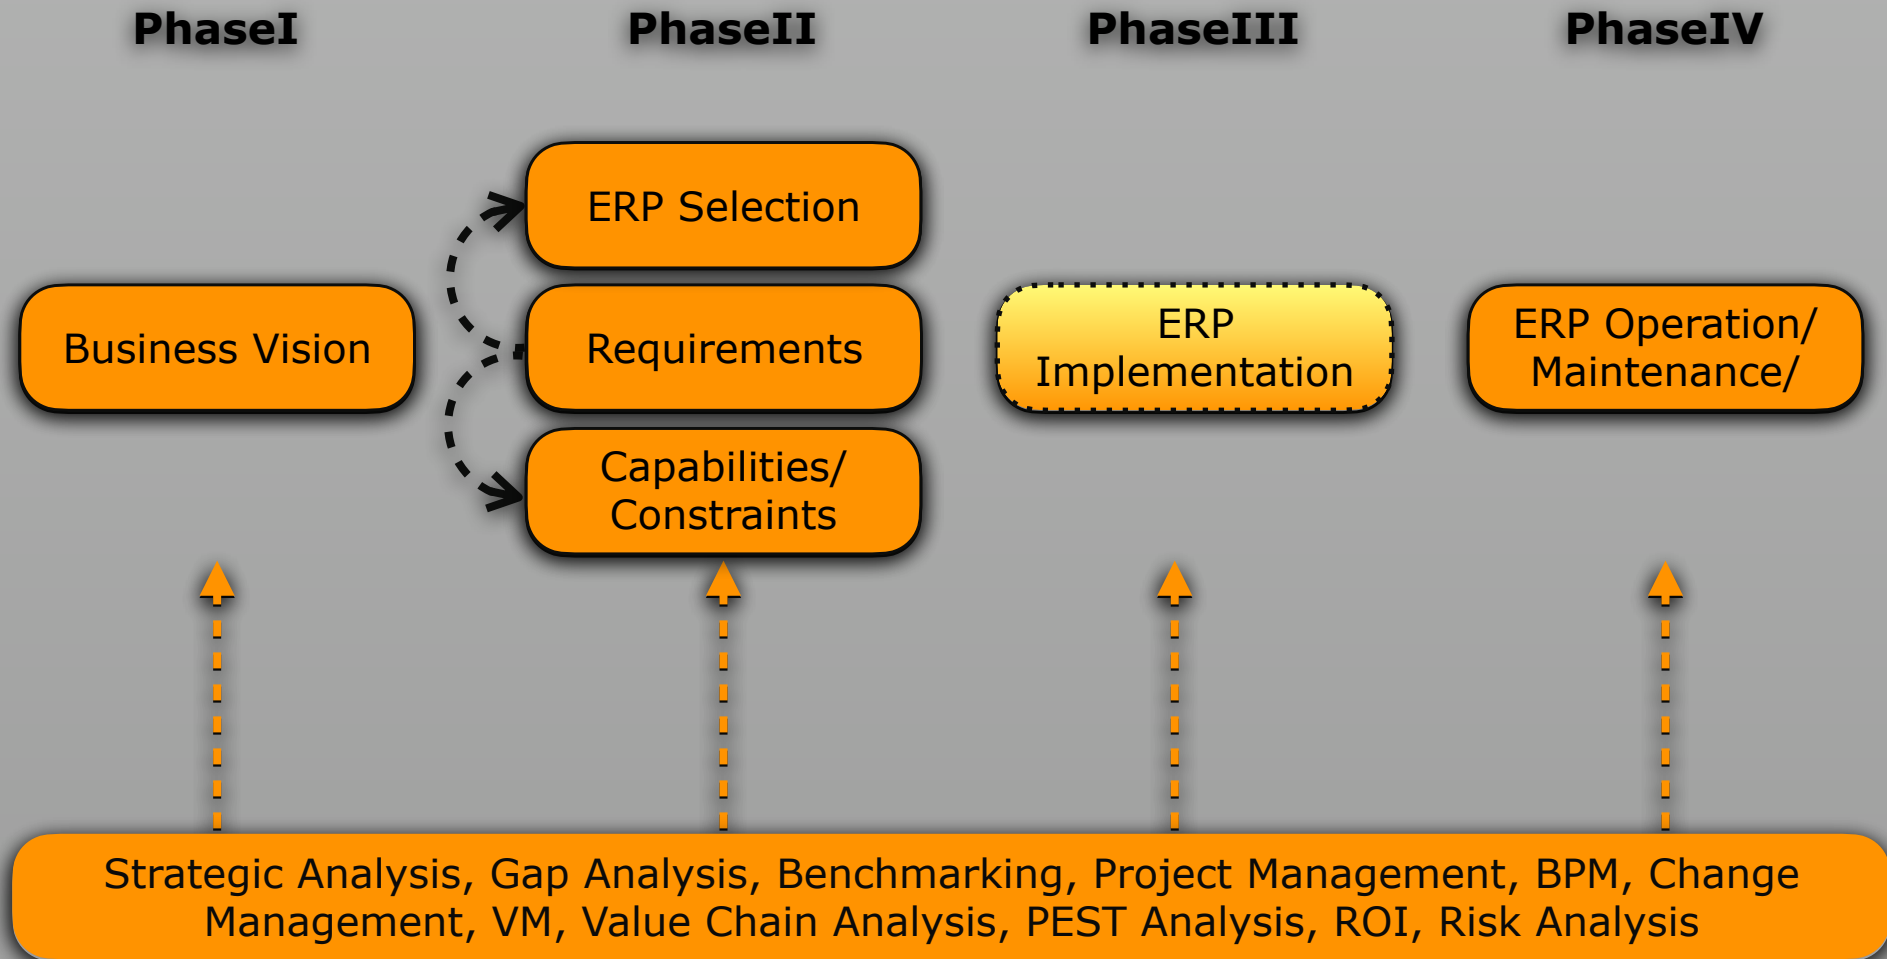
PhaseI

PhaseII

PhaseIII

PhaseIV

Business Vision

ERP Selection

Requirements

Capabilities/ Constraints

ERP Implementation

ERP Operation/ Maintenance/

Strategic Analysis, Gap Analysis, Benchmarking, Project Management, BPM, Change Management, VM, Value Chain Analysis, PEST Analysis, ROI, Risk Analysis